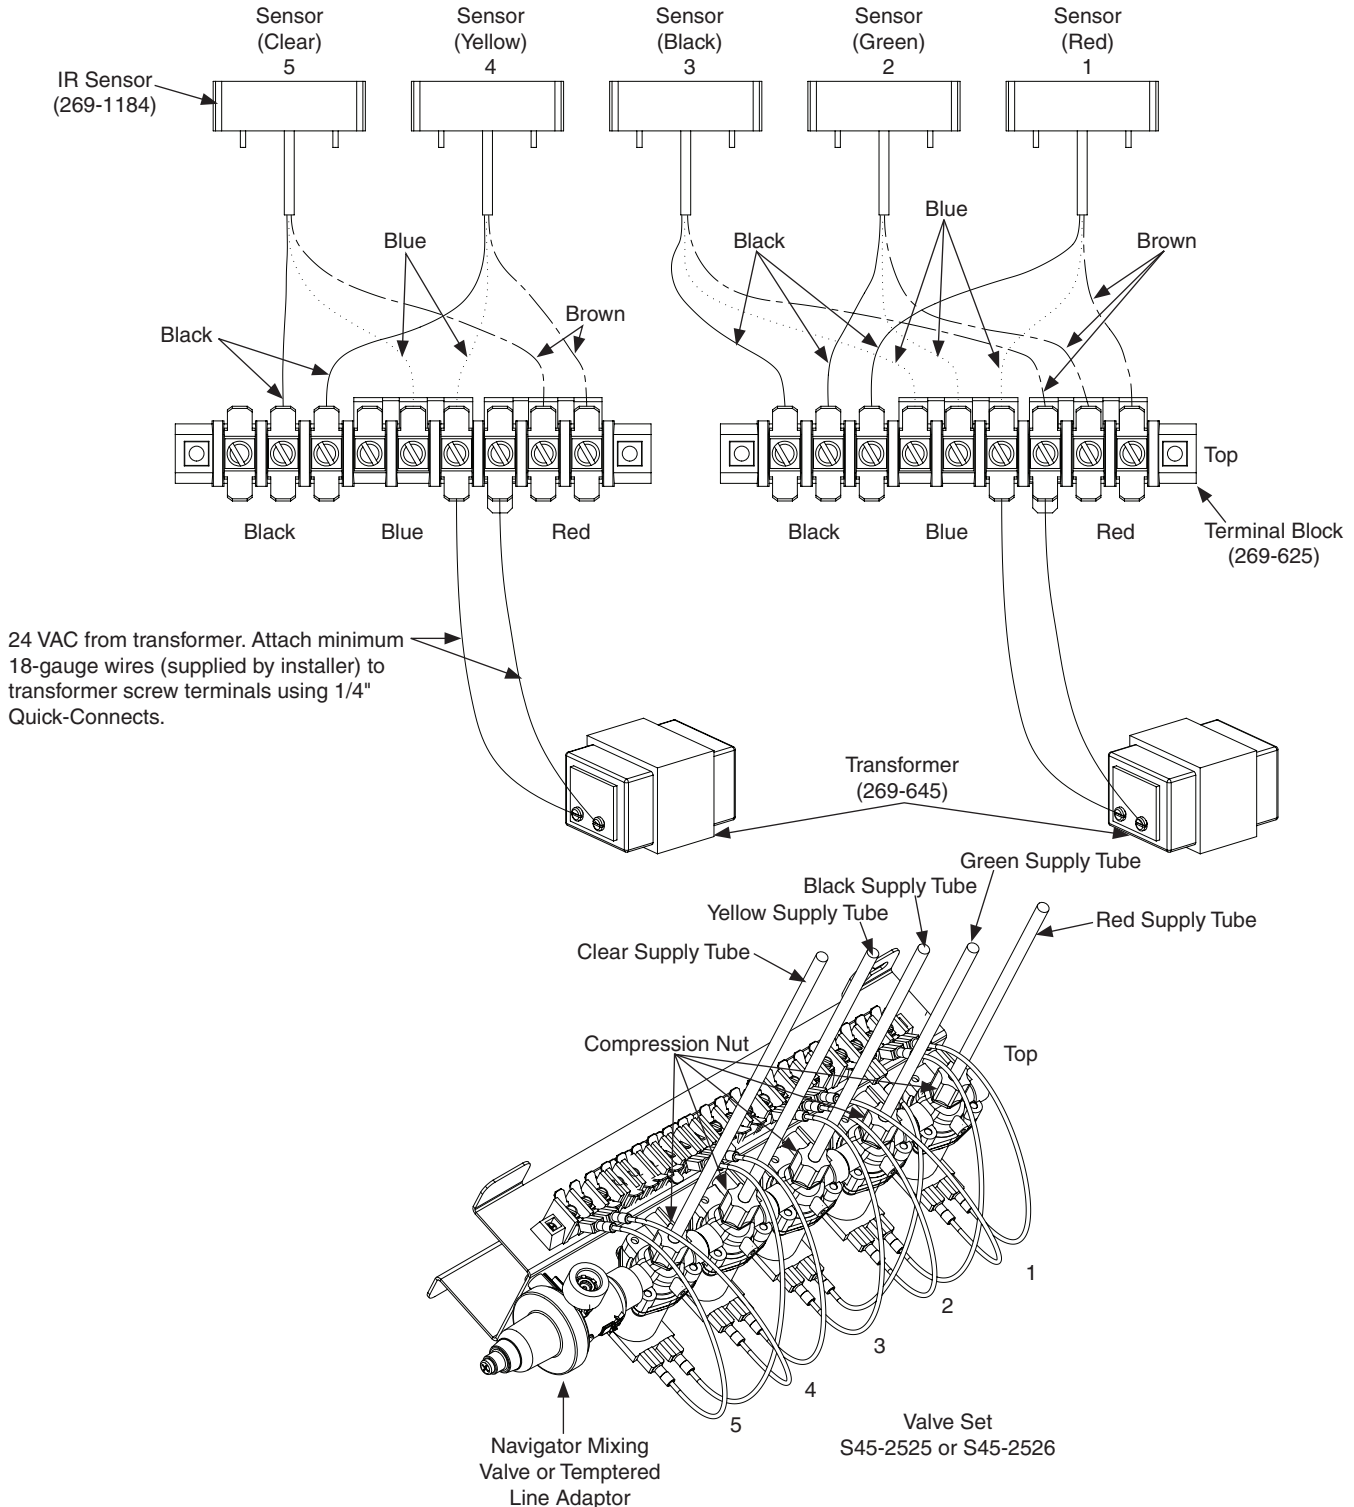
Sensor (Clear) 5

Sensor (Yellow) 4

Sensor (Black) 3

Sensor (Green) 2

Sensor (Red) 1

IR Sensor (269-1184)

Blue

Black

Blue

Brown

Black

Brown

Black

Blue

Red

Black

Blue

Red

Top

Terminal Block (269-625)

24 VAC from transformer. Attach minimum 18-gauge wires (supplied by installer) to transformer screw terminals using 1/4" Quick-Connects.

Transformer (269-645)

Green Supply Tube

Black Supply Tube

Yellow Supply Tube

Red Supply Tube

Clear Supply Tube

Compression Nut

Top

1

2

3

4

5

Valve Set S45-2525 or S45-2526

Navigator Mixing Valve or Temptered Line Adaptor